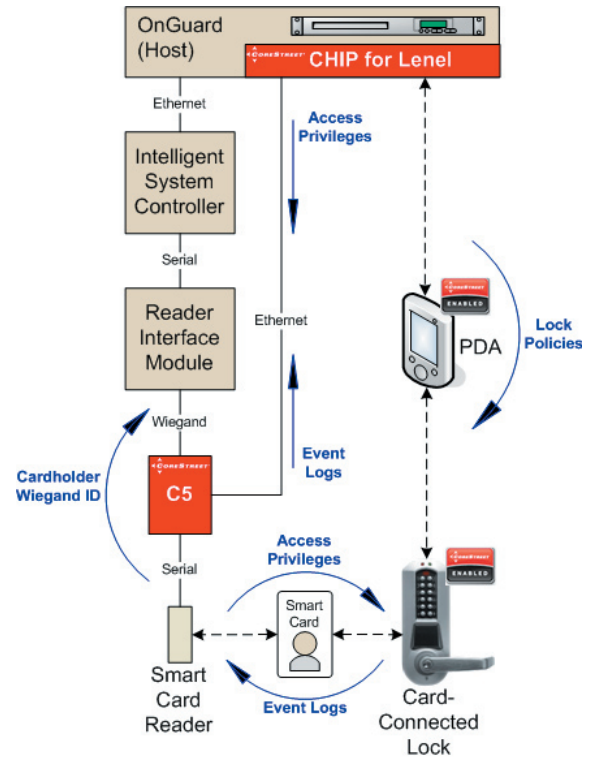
OnGuard (Host)

CORESTREET CHIP for Lenel

Ethernet

Access Privileges

Intelligent System Controller

Serial

Reader Interface Module

Ethernet

CORESTREET ENABLED

PDA

Lock Policies

Wiegand

Event Logs

Cardholder Wiegand ID

CORESTREET C5

Serial

Access Privileges

CORESTREET ENABLED

Smart Card

Smart Card Reader

Event Logs

Card-Connected Lock